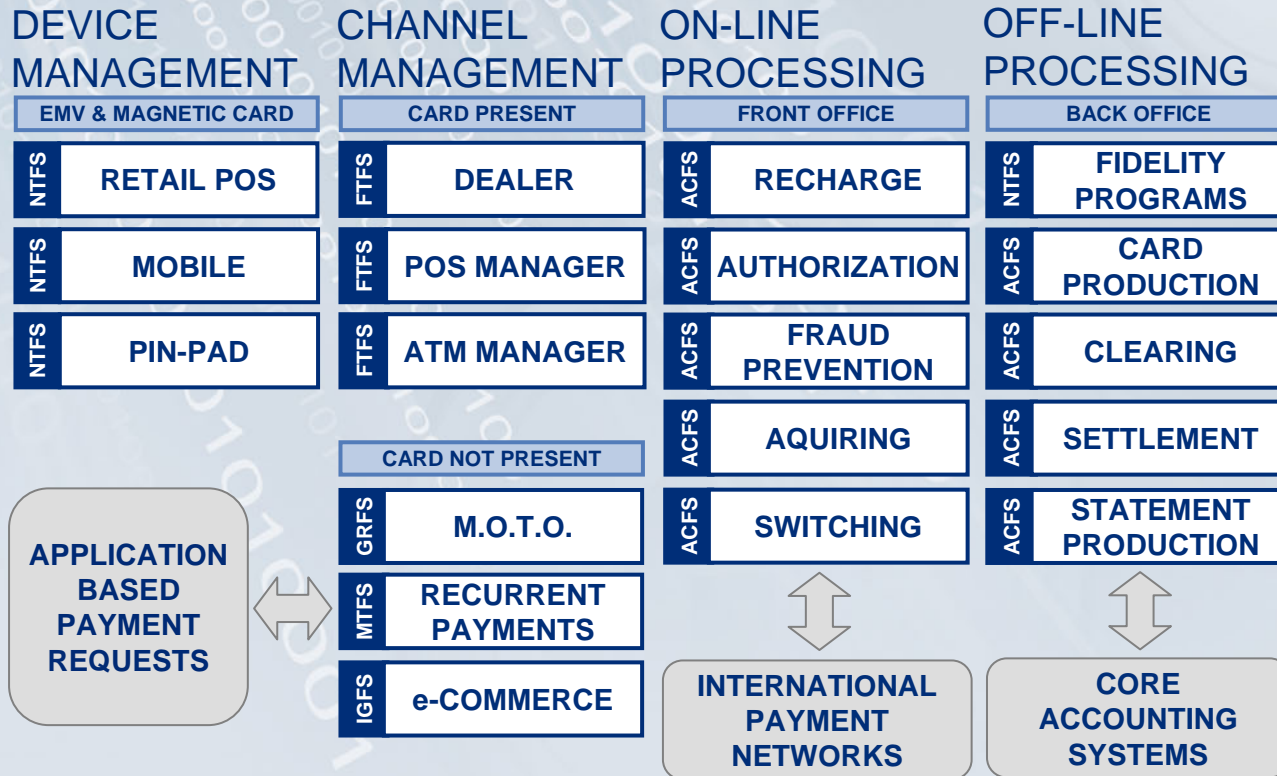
DEVICE MANAGEMENT

EMV & MAGNETIC CARD

NTFS RETAIL POS

NTFS MOBILE

NTFS PIN-PAD

APPLICATION BASED PAYMENT REQUESTS

CHANNEL MANAGEMENT

CARD PRESENT

FTFS DEALER

FTFS POS MANAGER

FTFS ATM MANAGER

CARD NOT PRESENT

GRFS M.O.T.O.

MTFS RECURRENT PAYMENTS

IGFS e-COMMERCE

ON-LINE PROCESSING

FRONT OFFICE

ACFS RECHARGE

ACFS AUTHORIZATION

ACFS FRAUD PREVENTION

ACFS AQUIRING

ACFS SWITCHING

INTERNATIONAL PAYMENT NETWORKS

OFF-LINE PROCESSING

BACK OFFICE

NTFS FIDELITY PROGRAMS

ACFS CARD PRODUCTION

ACFS CLEARING

ACFS SETTLEMENT

ACFS STATEMENT PRODUCTION

CORE ACCOUNTING SYSTEMS